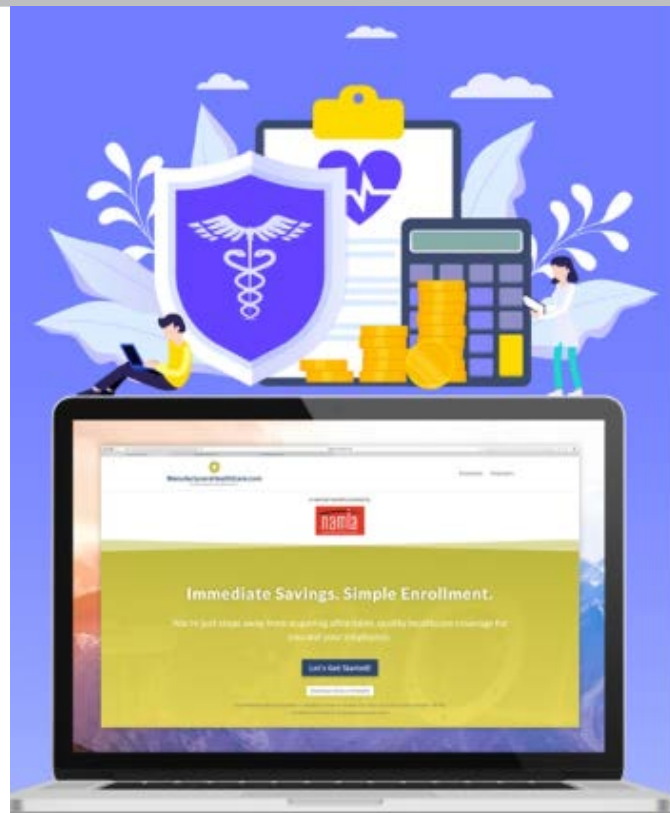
ManufacturersHealthCare.com

namia

Immediate Savings. Simple Enrollment.

You're just steps away from acquiring affordable, quality healthcare coverage for you and your employees.

Let's Get Started!